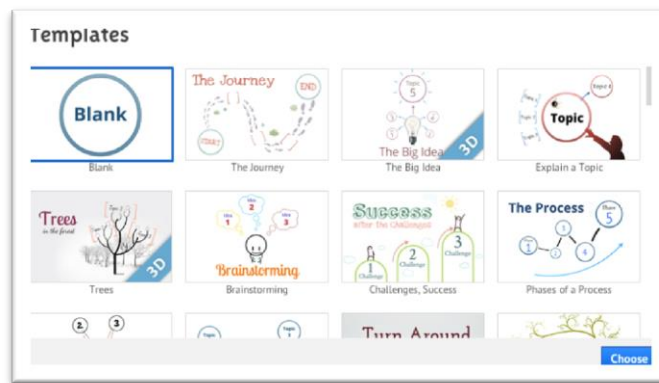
Templates

Blank

Blank

The Journey

END

START

The Journey

Topic

5

The Big Idea

3D

The Big Idea

Topic

Topic 4

Explain a Topic

Trees

in the forest

Topic 1

3D

Trees

Idea

2

Idea

1

Idea

3

Brainstorming

Brainstorming

Success

after the Challenges

1

Challenge

2

Challenge

3

Challenge

Challenges, Success

The Process

Phase

5

1

3

4

Phases of a Process

2

3

Topic

Topic

1

Turn Around

Choose